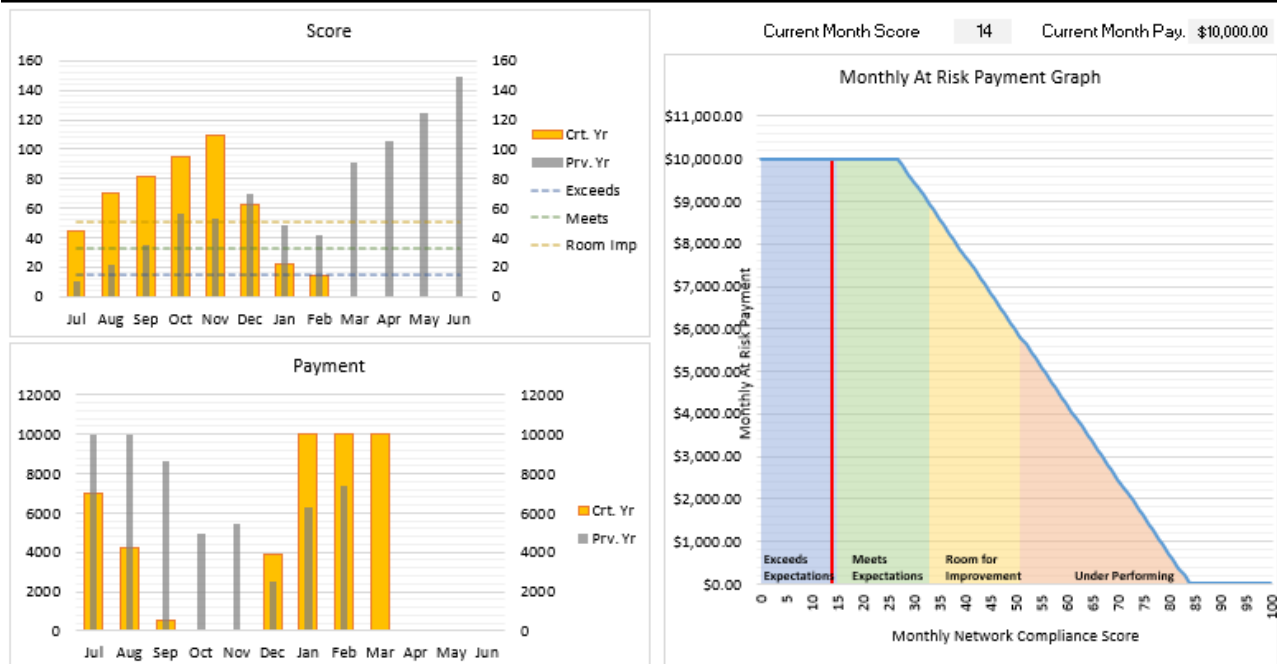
Score

160
140
120
100
80
60
40
20
0

160
140
120
100
80
60
40
20
0

Jul Aug Sep Oct Nov Dec Jan Feb Mar Apr May Jun

Crt. Yr
Prv. Yr
Exceeds
Meets
Room Imp

Payment

12000
10000
8000
6000
4000
2000
0

12000
10000
8000
6000
4000
2000
0

Jul Aug Sep Oct Nov Dec Jan Feb Mar Apr May Jun

Crt. Yr
Prv. Yr

Current Month Score 14 Current Month Pay. $10,000.00

Monthly At Risk Payment Graph

$11,000.00
$10,000.00
$9,000.00
$8,000.00
$7,000.00
$6,000.00
$5,000.00
$4,000.00
$3,000.00
$2,000.00
$1,000.00
$0.00

Monthly At Risk Payment

Exceeds Expectations
Meets Expectations
Room for Improvement
Under Performing

0 5 10 15 20 25 30 35 40 45 50 55 60 65 70 75 80 85 90 95 100

Monthly Network Compliance Score